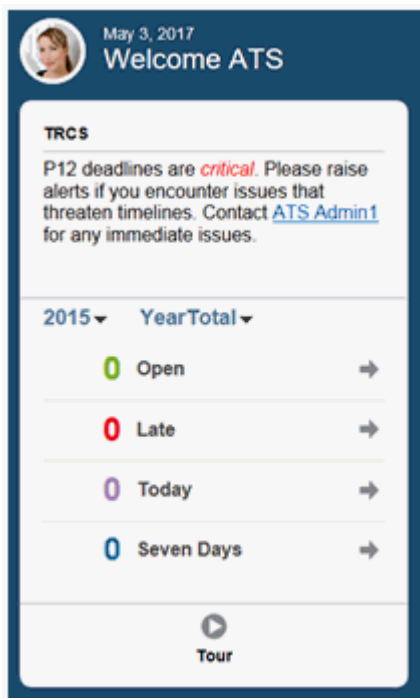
May 3, 2017
Welcome ATS

TRCS

P12 deadlines are critical. Please raise alerts if you encounter issues that threaten timelines. Contact ATS Admin1 for any immediate issues.

2015 YearTotal

0 Open

0 Late

0 Today

0 Seven Days

Tour